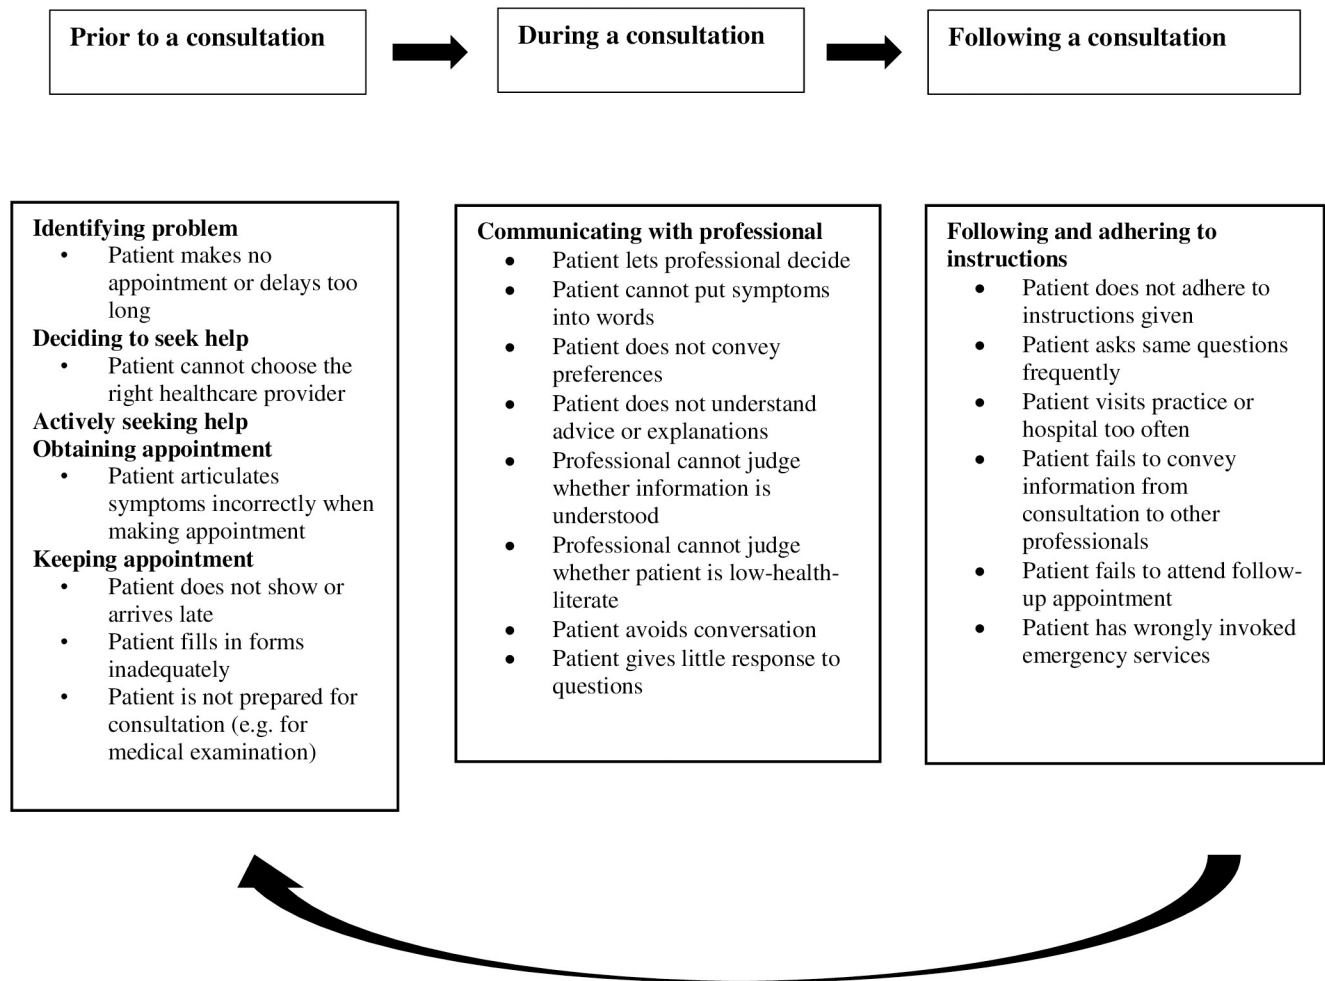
Prior to a consultation

During a consultation

Following a consultation

Identifying problem
- Patient makes no appointment or delays too long

Deciding to seek help
- Patient cannot choose the right healthcare provider

Actively seeking help

Obtaining appointment
- Patient articulates symptoms incorrectly when making appointment

Keeping appointment
- Patient does not show or arrives late
- Patient fills in forms inadequately
- Patient is not prepared for consultation (e.g. for medical examination)

Communicating with professional
- Patient lets professional decide
- Patient cannot put symptoms into words
- Patient does not convey preferences
- Patient does not understand advice or explanations
- Professional cannot judge whether information is understood
- Professional cannot judge whether patient is low-health-literate
- Patient avoids conversation
- Patient gives little response to questions

Following and adhering to instructions
- Patient does not adhere to instructions given
- Patient asks same questions frequently
- Patient visits practice or hospital too often
- Patient fails to convey information from consultation to other professionals
- Patient fails to attend follow-up appointment
- Patient has wrongly invoked emergency services